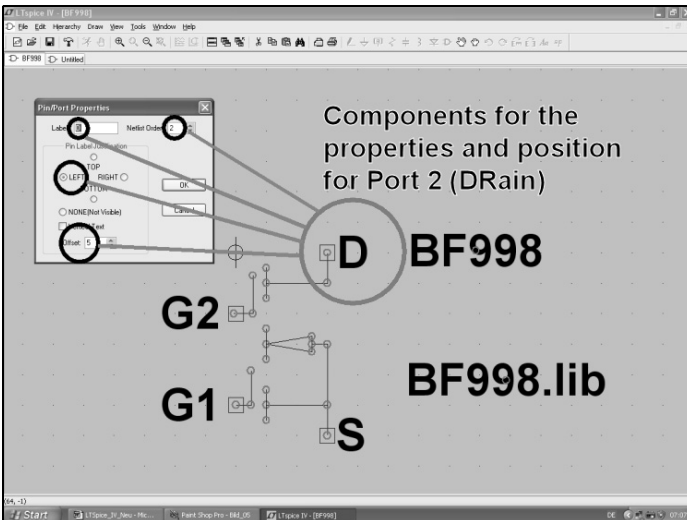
LTspice IV - [BF998]
File Edit Hierarchy Draw View Tools Window Help
BF998 Untitled

Pin/Port Properties
Label: D
Netlist Order: 2
Pin Label Justification
TOP
LEFT
RIGHT
BOTTOM
NONE(Not Visible)
Vertical Text
Offset: 5
OK
Cancel

Components for the properties and position for Port 2 (DRain)

D
BF998
G2
G1
BF998.lib
S

(4, -1)
Start
LTspice_IV_Neu - Mic...
Paint Shop Pro - Bild_05
LTspice IV - [BF998]
DE
07:07